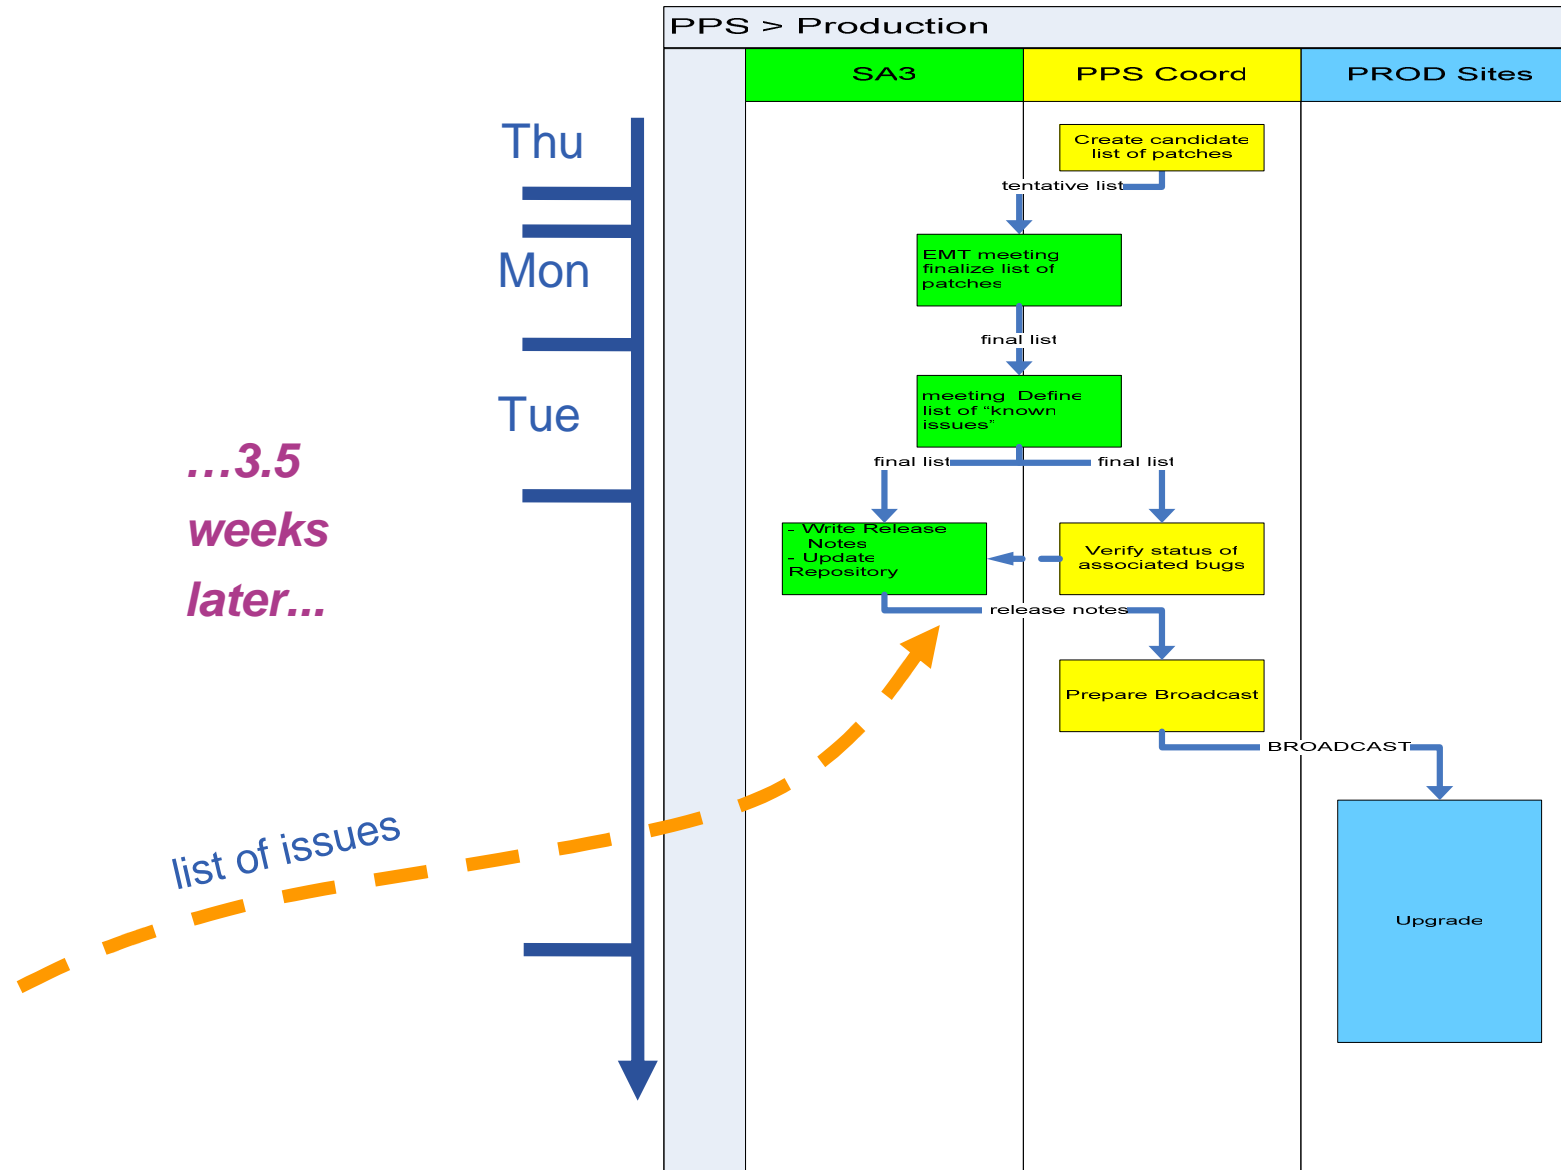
PPS > Production

| SA3 | PPS Coord | PROD Sites |
|---|---|---|

Thu

Mon

Tue

...3.5 weeks later...

list of issues

Create candidate list of patches

tentative list

EMT meeting finalize list of patches

final list

meeting Define list of “known issues”

final list

final list

- Write Release Notes
- Update Repository

Verify status of associated bugs

release notes

Prepare Broadcast

BROADCAST

Upgrade